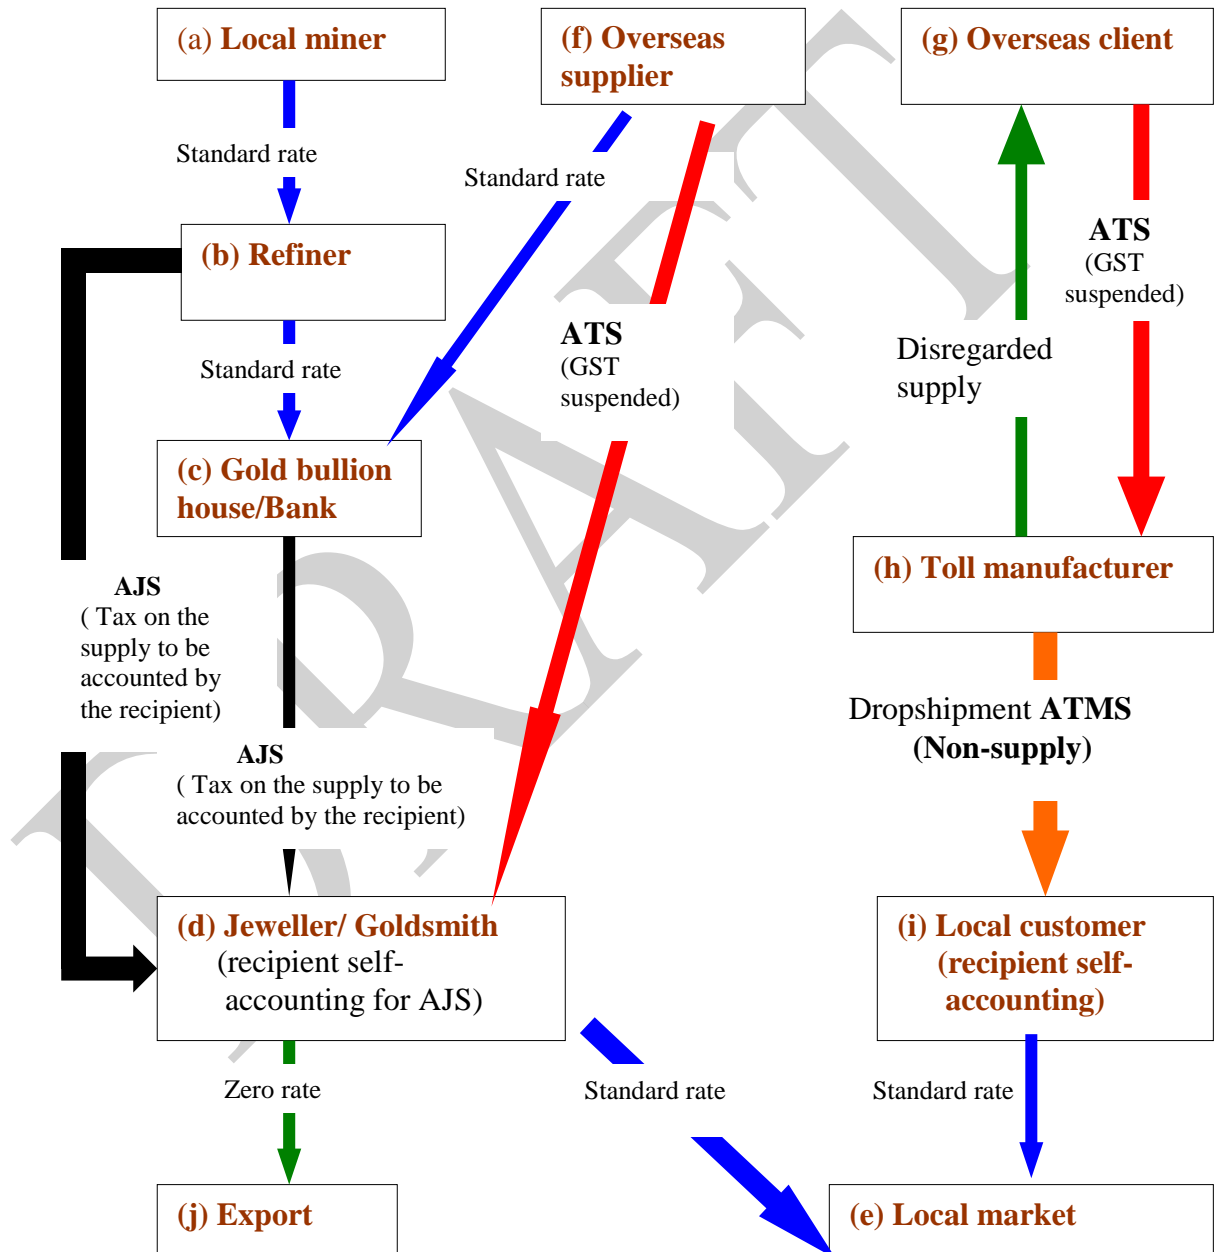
(a) Local miner

(f) Overseas supplier

(g) Overseas client

Standard rate

Standard rate

(b) Refiner

ATS
(GST suspended)

ATS
(GST suspended)

Disregarded supply

Standard rate

(c) Gold bullion house/Bank

(h) Toll manufacturer

AJS
( Tax on the supply to be accounted by the recipient)

Dropshipment ATMS
(Non-supply)

AJS
( Tax on the supply to be accounted by the recipient)

(d) Jeweller/ Goldsmith
(recipient self-accounting for AJS)

(i) Local customer (recipient self-accounting)

Zero rate

Standard rate

Standard rate

(j) Export

(e) Local market

DRAFT